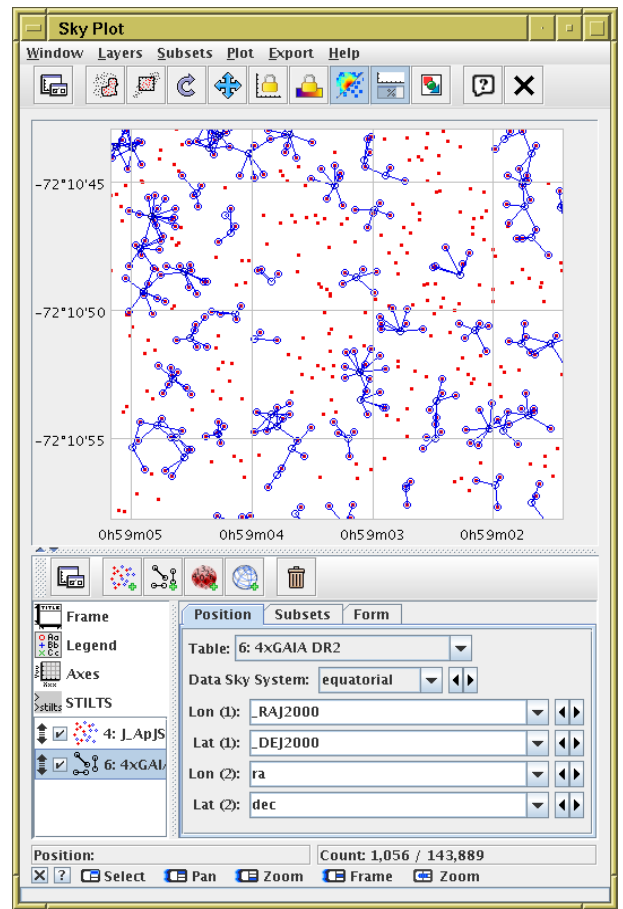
Sky Plot

Window Layers Subsets Plot Export Help

-72°10'45

-72°10'50

-72°10'55

0h59m05 0h59m04 0h59m03 0h59m02

Frame
Legend
Axes
STILTS
4: J_ApJS
6: 4xGAI

Position | Subsets | Form

Table: 6: 4xGAIA DR2

Data Sky System: equatorial

Lon (1): _RAJ2000

Lat (1): _DEJ2000

Lon (2): ra

Lat (2): dec

Position:

Count: 1,056 / 143,889

Select Pan Zoom Frame Zoom